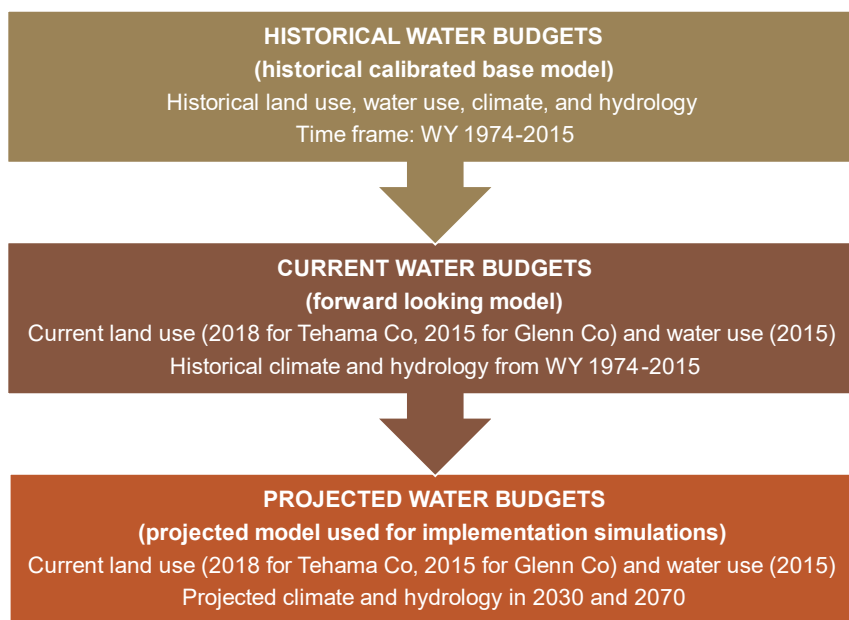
HISTORICAL WATER BUDGETS
(historical calibrated base model)
Historical land use, water use, climate, and hydrology
Time frame: WY 1974-2015

CURRENT WATER BUDGETS
(forward looking model)
Current land use (2018 for Tehama Co, 2015 for Glenn Co) and water use (2015)
Historical climate and hydrology from WY 1974-2015

PROJECTED WATER BUDGETS
(projected model used for implementation simulations)
Current land use (2018 for Tehama Co, 2015 for Glenn Co) and water use (2015)
Projected climate and hydrology in 2030 and 2070